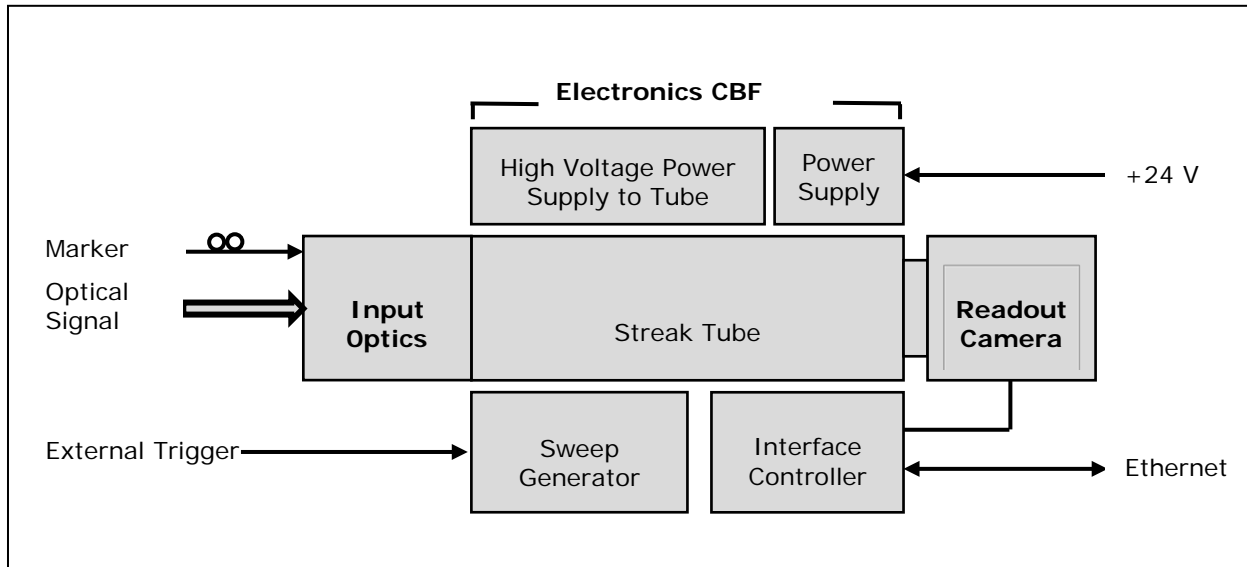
Electronics CBF

High Voltage Power Supply to Tube

Power Supply

+24 V

Marker

Optical Signal

Input 0ptics

Streak Tube

Readout Camera

External Trigger

Sweep Generator

Interface Controller

Ethernet